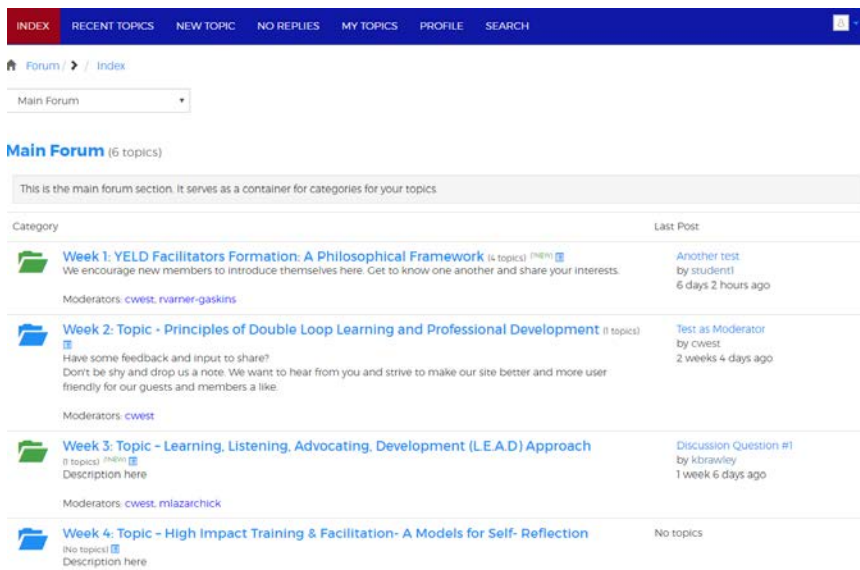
INDEX RECENT TOPICS NEW TOPIC NO REPLIES MY TOPICS PROFILE SEARCH

Forum / › / Index

Main Forum

Main Forum (6 topics)

This is the main forum section. It serves as a container for categories for your topics.

Category

Last Post

Week 1: YELD Facilitators Formation: A Philosophical Framework (4 topics) (NEW)
We encourage new members to introduce themselves here. Get to know one another and share your interests.

Moderators: cwest, rvarner-gaskins

Another test
by student1
6 days 2 hours ago

Week 2: Topic - Principles of Double Loop Learning and Professional Development (1 topics)
Have some feedback and input to share?
Don't be shy and drop us a note. We want to hear from you and strive to make our site better and more user friendly for our guests and members a like.

Moderators: cwest

Test as Moderator
by cwest
2 weeks 4 days ago

Week 3: Topic - Learning, Listening, Advocating, Development (L.E.A.D) Approach
(1 topics) (NEW)
Description here

Moderators: cwest, mlazarchick

Discussion Question #1
by kbrawley
1 week 6 days ago

Week 4: Topic - High Impact Training & Facilitation- A Models for Self- Reflection
(No topics)
Description here

No topics